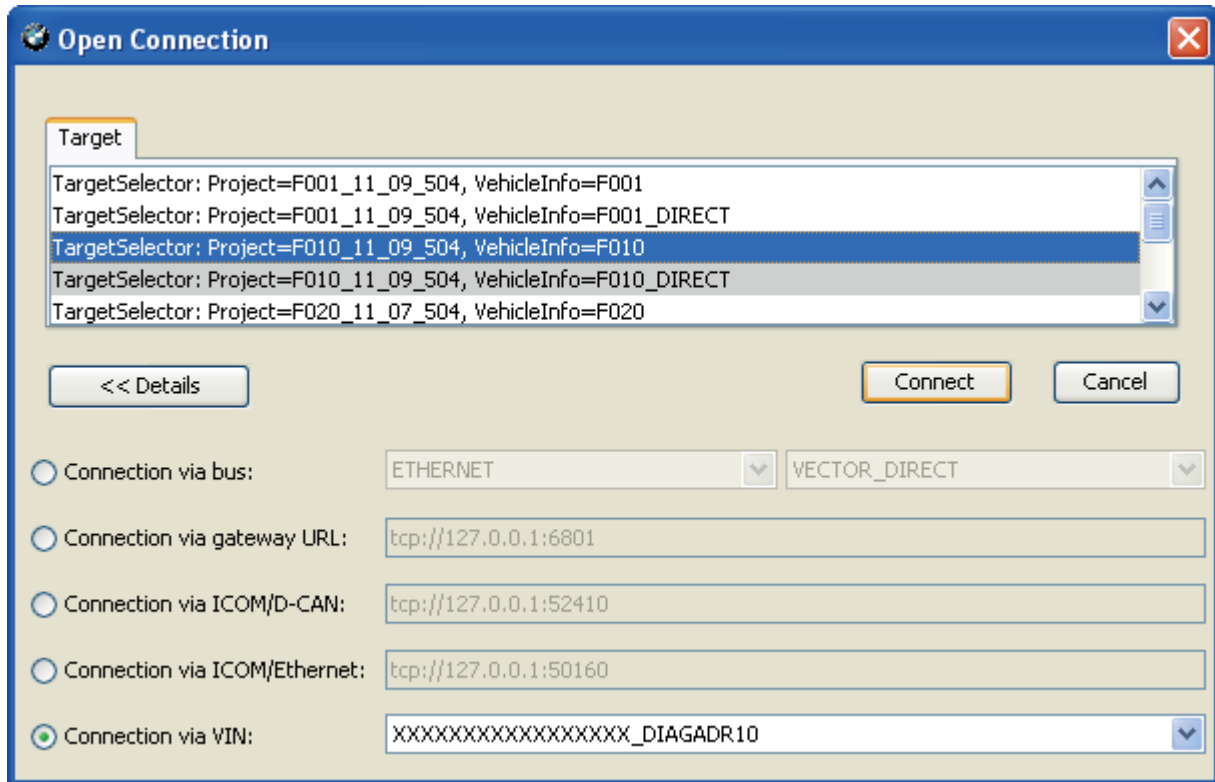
Open Connection

Target

TargetSelector: Project=F001_11_09_504, VehicleInfo=F001
TargetSelector: Project=F001_11_09_504, VehicleInfo=F001_DIRECT
TargetSelector: Project=F010_11_09_504, VehicleInfo=F010
TargetSelector: Project=F010_11_09_504, VehicleInfo=F010_DIRECT
TargetSelector: Project=F020_11_07_504, VehicleInfo=F020

<< Details

Connect

Cancel

Connection via bus: ETHERNET VECTOR_DIRECT

Connection via gateway URL: tcp://127.0.0.1:6801

Connection via ICOM/D-CAN: tcp://127.0.0.1:52410

Connection via ICOM/Ethernet: tcp://127.0.0.1:50160

Connection via VIN: XXXXXXXXXXXXXXXXX_DIAGADR10